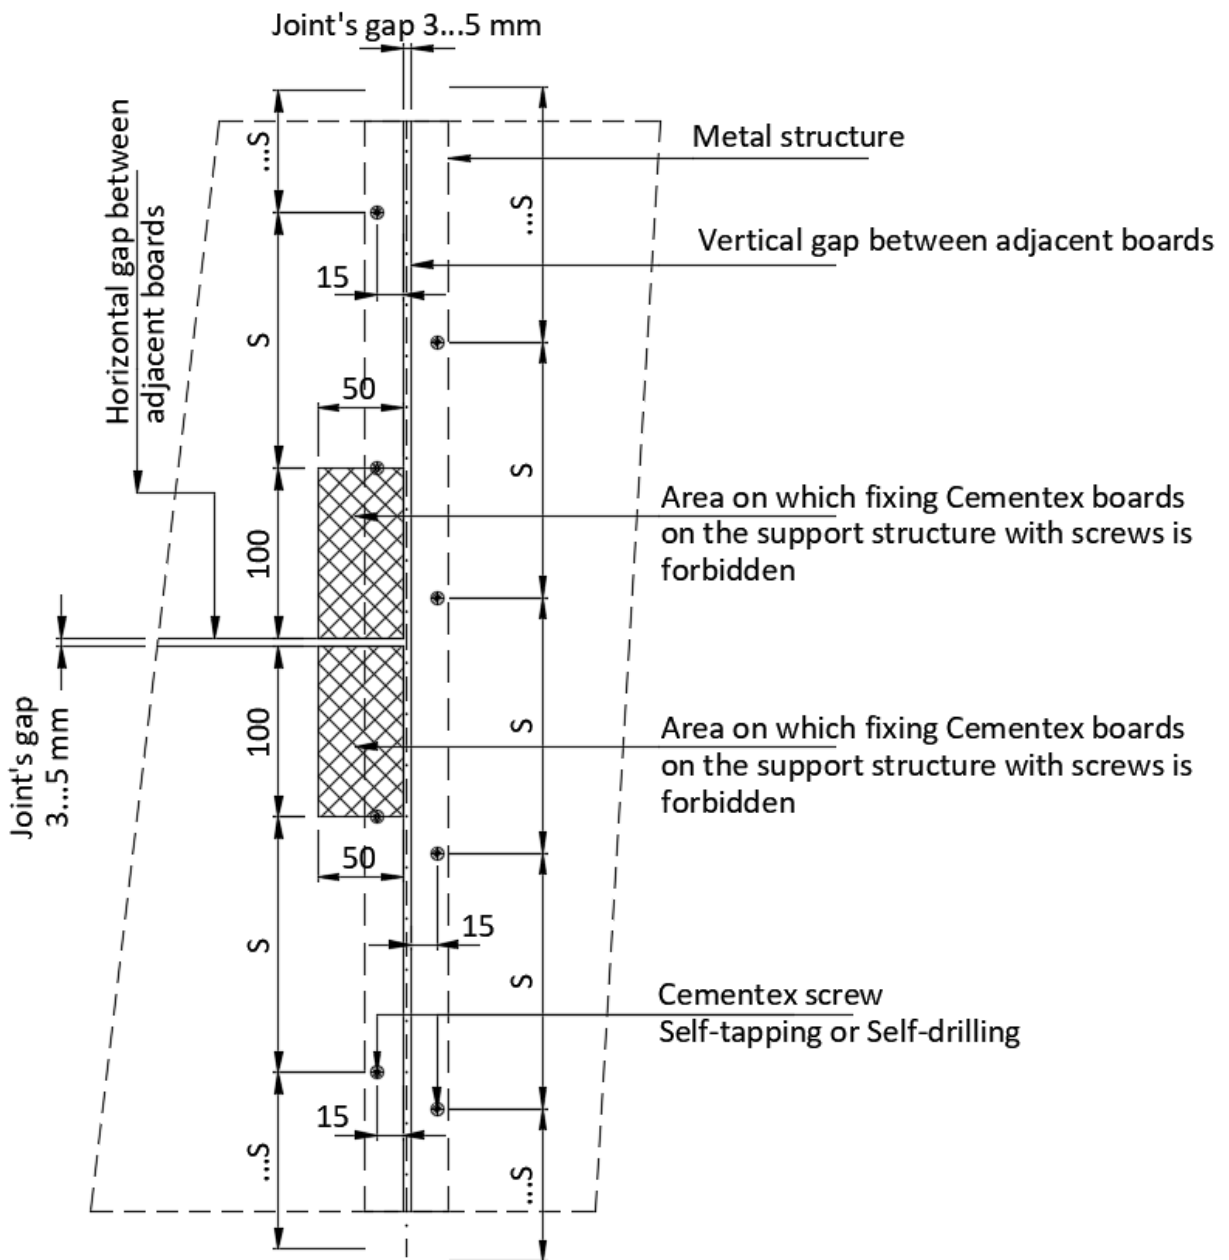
Joint's gap 3...5 mm

Metal structure

Vertical gap between adjacent boards

Horizontal gap between adjacent boards

...S

...S

15

S

50

S

100

Area on which fixing Cementex boards on the support structure with screws is forbidden

Joint's gap 3...5 mm

100

S

Area on which fixing Cementex boards on the support structure with screws is forbidden

50

15

S

S

Cementex screw
Self-tapping or Self-drilling

15

...S

...S